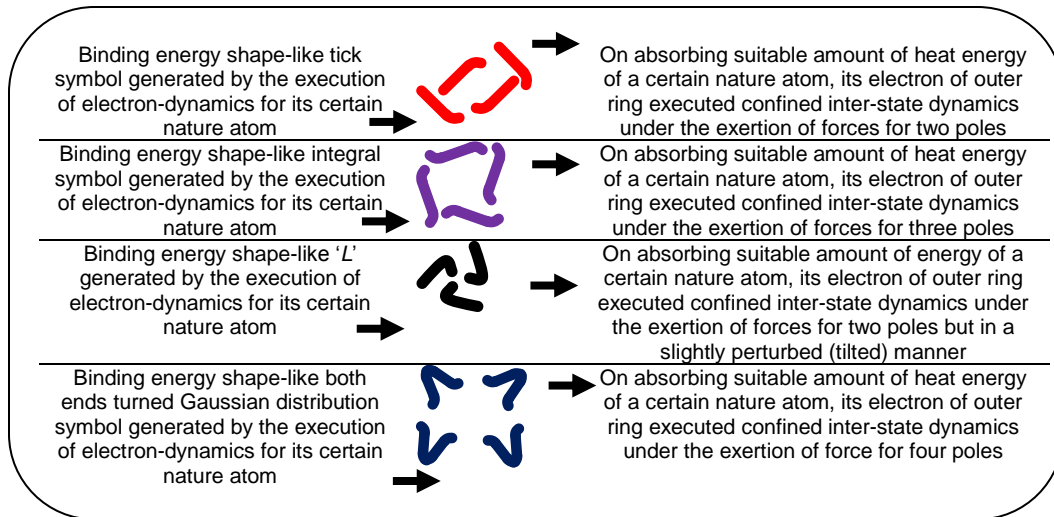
Binding energy shape-like tick symbol generated by the execution of electron-dynamics for its certain nature atom

On absorbing suitable amount of heat energy of a certain nature atom, its electron of outer ring executed confined inter-state dynamics under the exertion of forces for two poles

Binding energy shape-like integral symbol generated by the execution of electron-dynamics for its certain nature atom

On absorbing suitable amount of heat energy of a certain nature atom, its electron of outer ring executed confined inter-state dynamics under the exertion of forces for three poles

Binding energy shape-like '*L*' generated by the execution of electron-dynamics for its certain nature atom

On absorbing suitable amount of energy of a certain nature atom, its electron of outer ring executed confined inter-state dynamics under the exertion of forces for two poles but in a slightly perturbed (tilted) manner

Binding energy shape-like both ends turned Gaussian distribution symbol generated by the execution of electron-dynamics for its certain nature atom

On absorbing suitable amount of heat energy of a certain nature atom, its electron of outer ring executed confined inter-state dynamics under the exertion of force for four poles